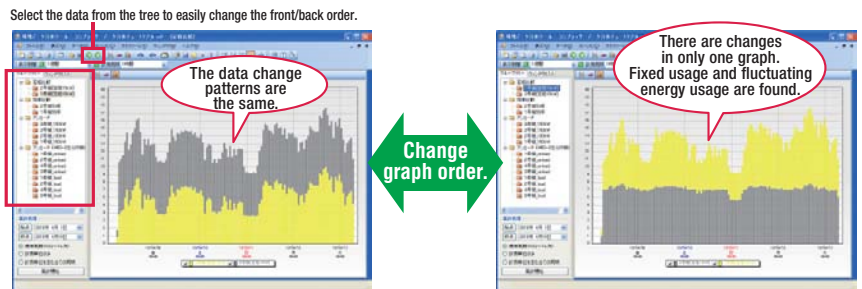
Select the data from the tree to easily change the front/back order.

The data change patterns are the same.

Change graph order.

There are changes in only one graph. Fixed usage and fluctuating energy usage are found.